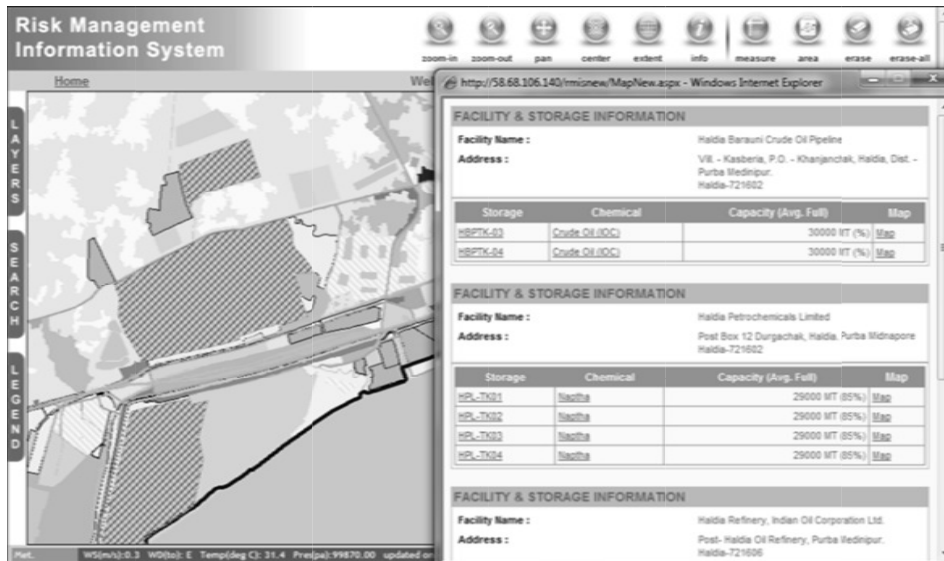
Risk Management
Information System

zoom-in zoom-out pan center extent info measure area erase erase-all

Home

Wel

LAYERS

SEARCH

LEGEND

http://58.68.106.140/rmisnew/MapNew.aspx - Windows Internet Explorer

FACILITY & STORAGE INFORMATION

Facility Name : Haldia Barauni Crude Oil Pipeline

Address : Vill. - Kasberia, P.O. - Khanjanchak, Haldia, Dist. - Purba Medinipur. Haldia-721602

| Storage | Chemical | Capacity (Avg. Full) | Map |
|---|---|---|---|
| HRPTK-03 | Crude Oil (IOC) | 30000 MT (%) | Map |
| HRPTK-04 | Crude Oil (IOC) | 30000 MT (%) | Map |

FACILITY & STORAGE INFORMATION

Facility Name : Haldia Petrochemicals Limited

Address : Post Box 12 Durgachak, Haldia, Purba Midnapore Haldia-721602

| Storage | Chemical | Capacity (Avg. Full) | Map |
|---|---|---|---|
| HPL-TK01 | Naptha | 29000 MT (85%) | Map |
| HPL-TK02 | Naptha | 29000 MT (85%) | Map |
| HPL-TK03 | Naptha | 29000 MT (85%) | Map |
| HPL-TK04 | Naptha | 29000 MT (85%) | Map |

FACILITY & STORAGE INFORMATION

Facility Name : Haldia Refinery, Indian Oil Corporation Ltd.

Address : Post- Haldia Oil Refinery, Purba Medinipur. Haldia-721606

Met. WS(m/s): 0.3 WD(to): E Temp(deg C): 31.4 Pres(pa): 99870.00 updated or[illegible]